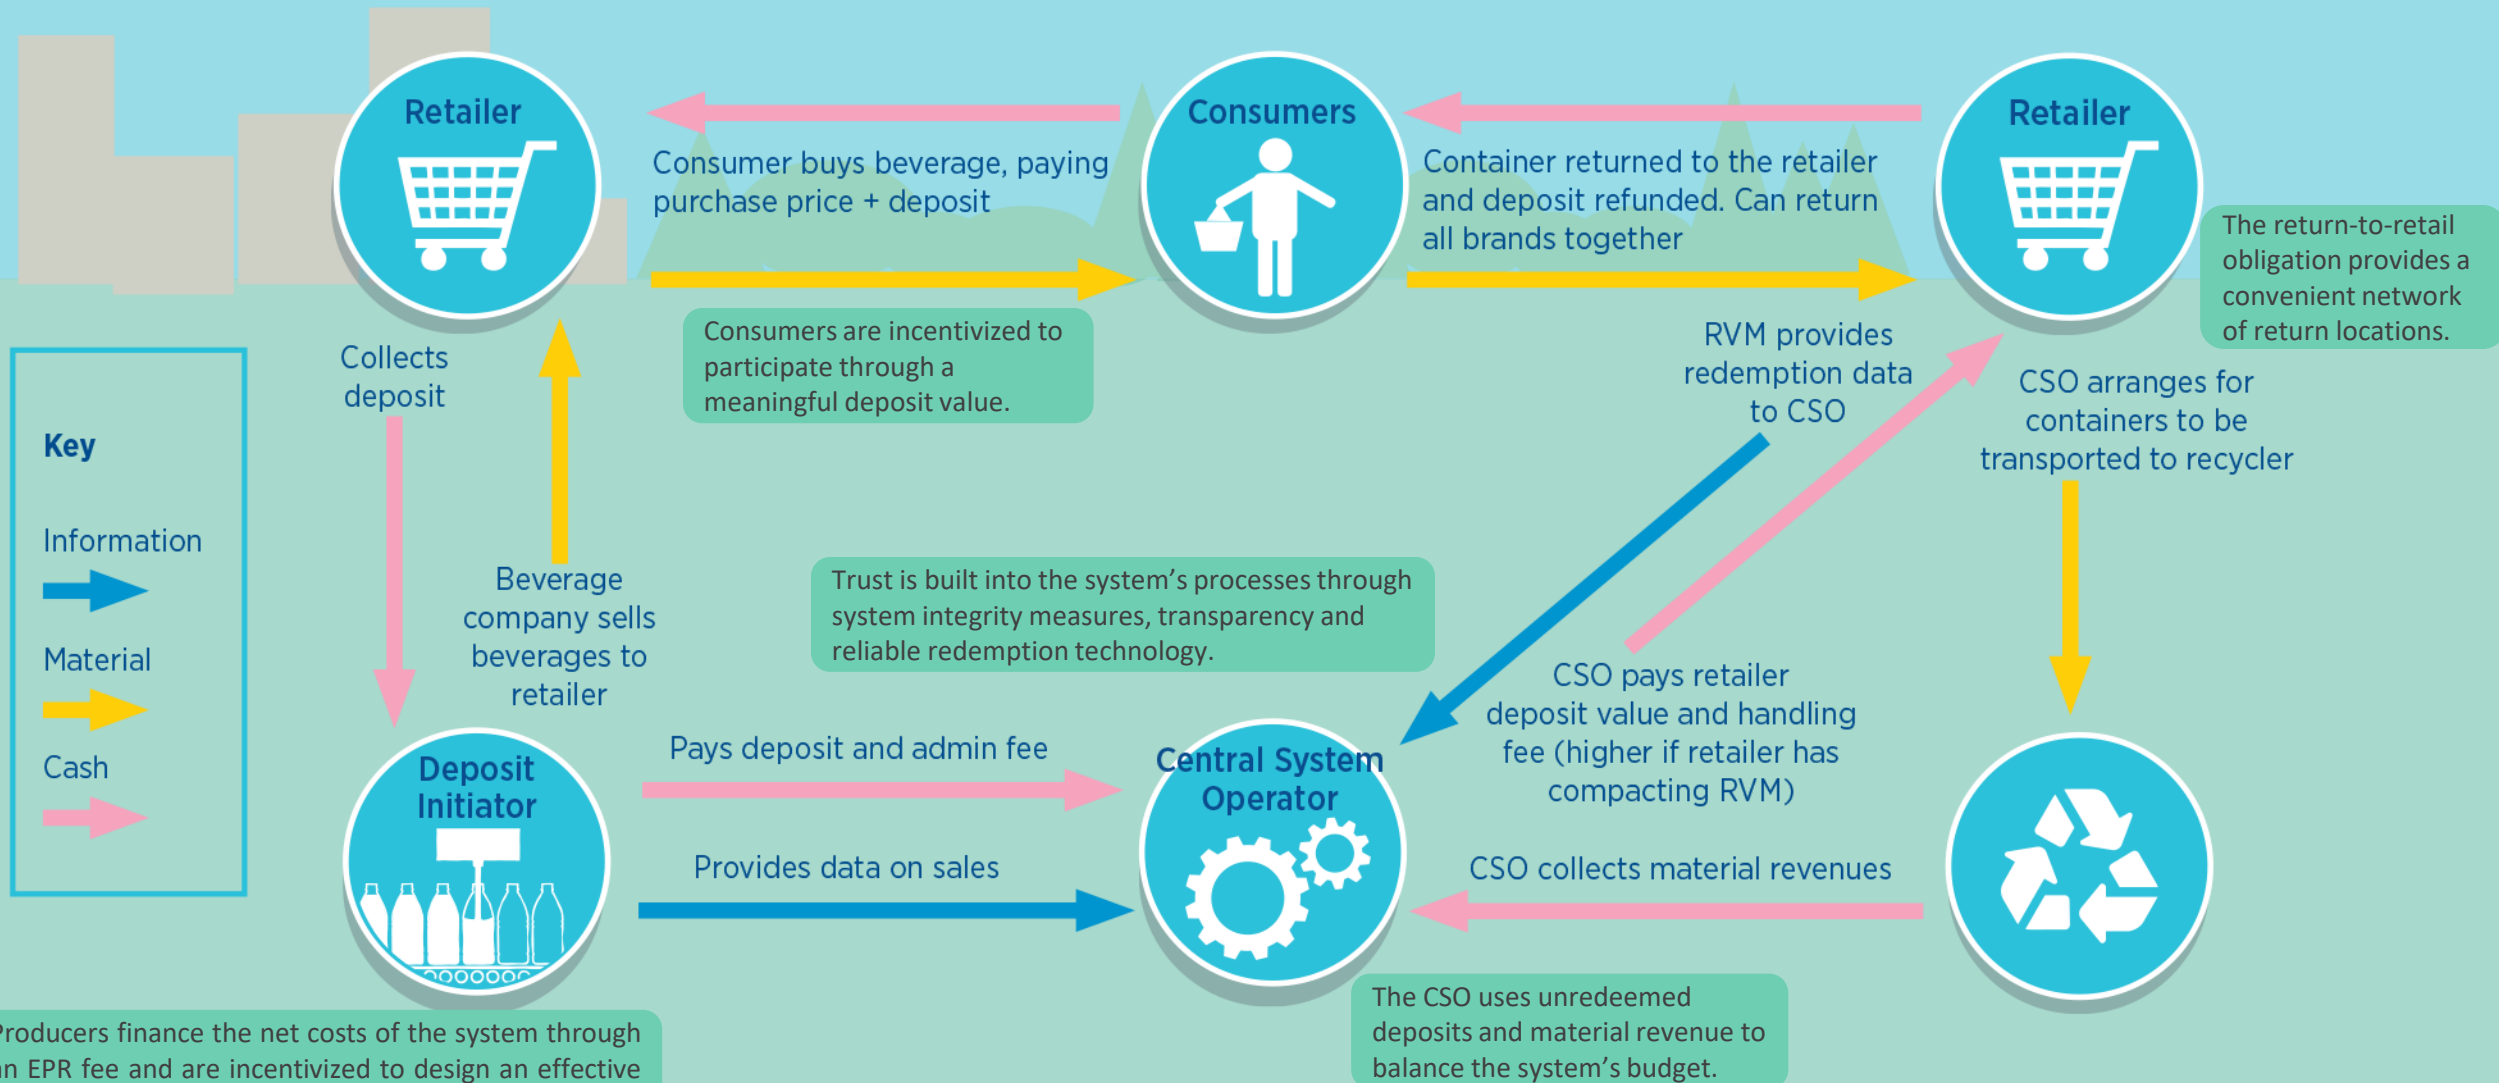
Retailer

Consumer buys beverage, paying purchase price + deposit

Consumers

Container returned to the retailer and deposit refunded. Can return all brands together

Retailer

The return-to-retail obligation provides a convenient network of return locations.

Consumers are incentivized to participate through a meaningful deposit value.

Collects deposit

Key

Information

Material

Cash

Beverage company sells beverages to retailer

RVM provides redemption data to CSO

CSO arranges for containers to be transported to recycler

Trust is built into the system's processes through system integrity measures, transparency and reliable redemption technology.

CSO pays retailer deposit value and handling fee (higher if retailer has compacting RVM)

Pays deposit and admin fee

Deposit Initiator

Central System Operator

Provides data on sales

CSO collects material revenues

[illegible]roducers finance the net costs of the system through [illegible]n EPR fee and are incentivized to design an effective

The CSO uses unredeemed deposits and material revenue to balance the system's budget.